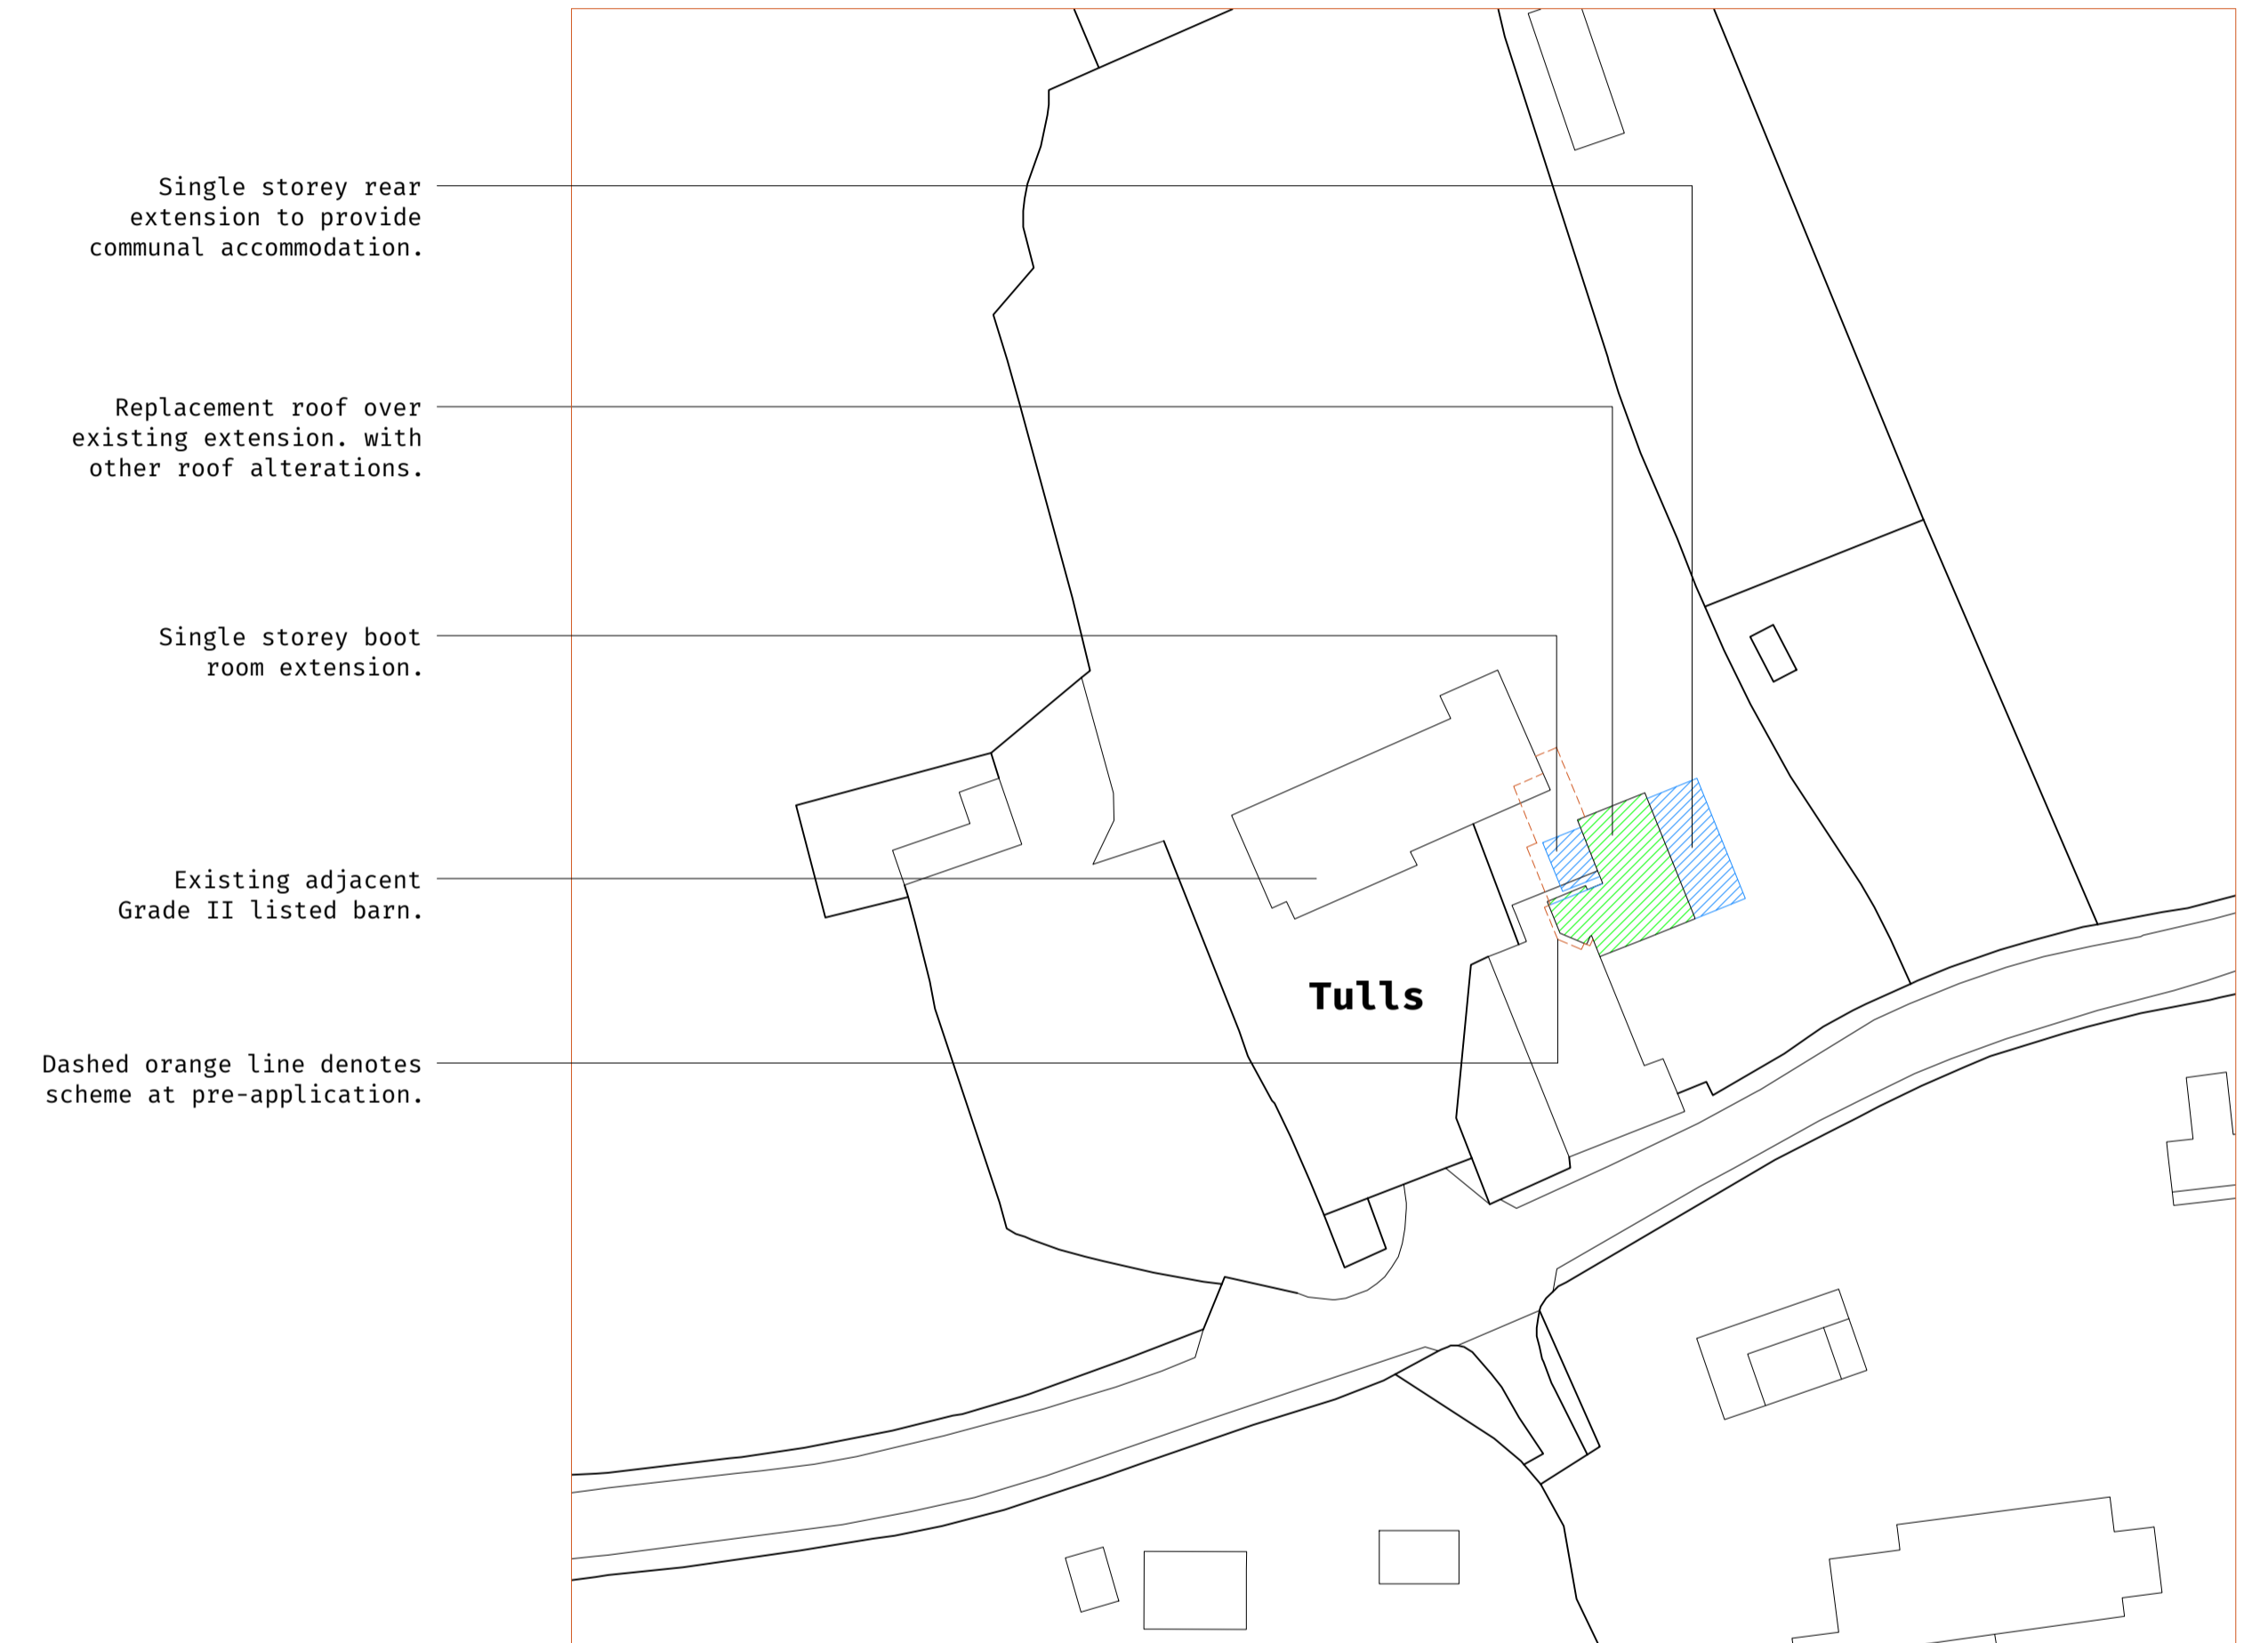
Single storey rear extension to provide communal accommodation.

Replacement roof over existing extension. with other roof alterations.

Single storey boot room extension.

Existing adjacent Grade II listed barn.

Dashed orange line denotes scheme at pre-application.

Tulls